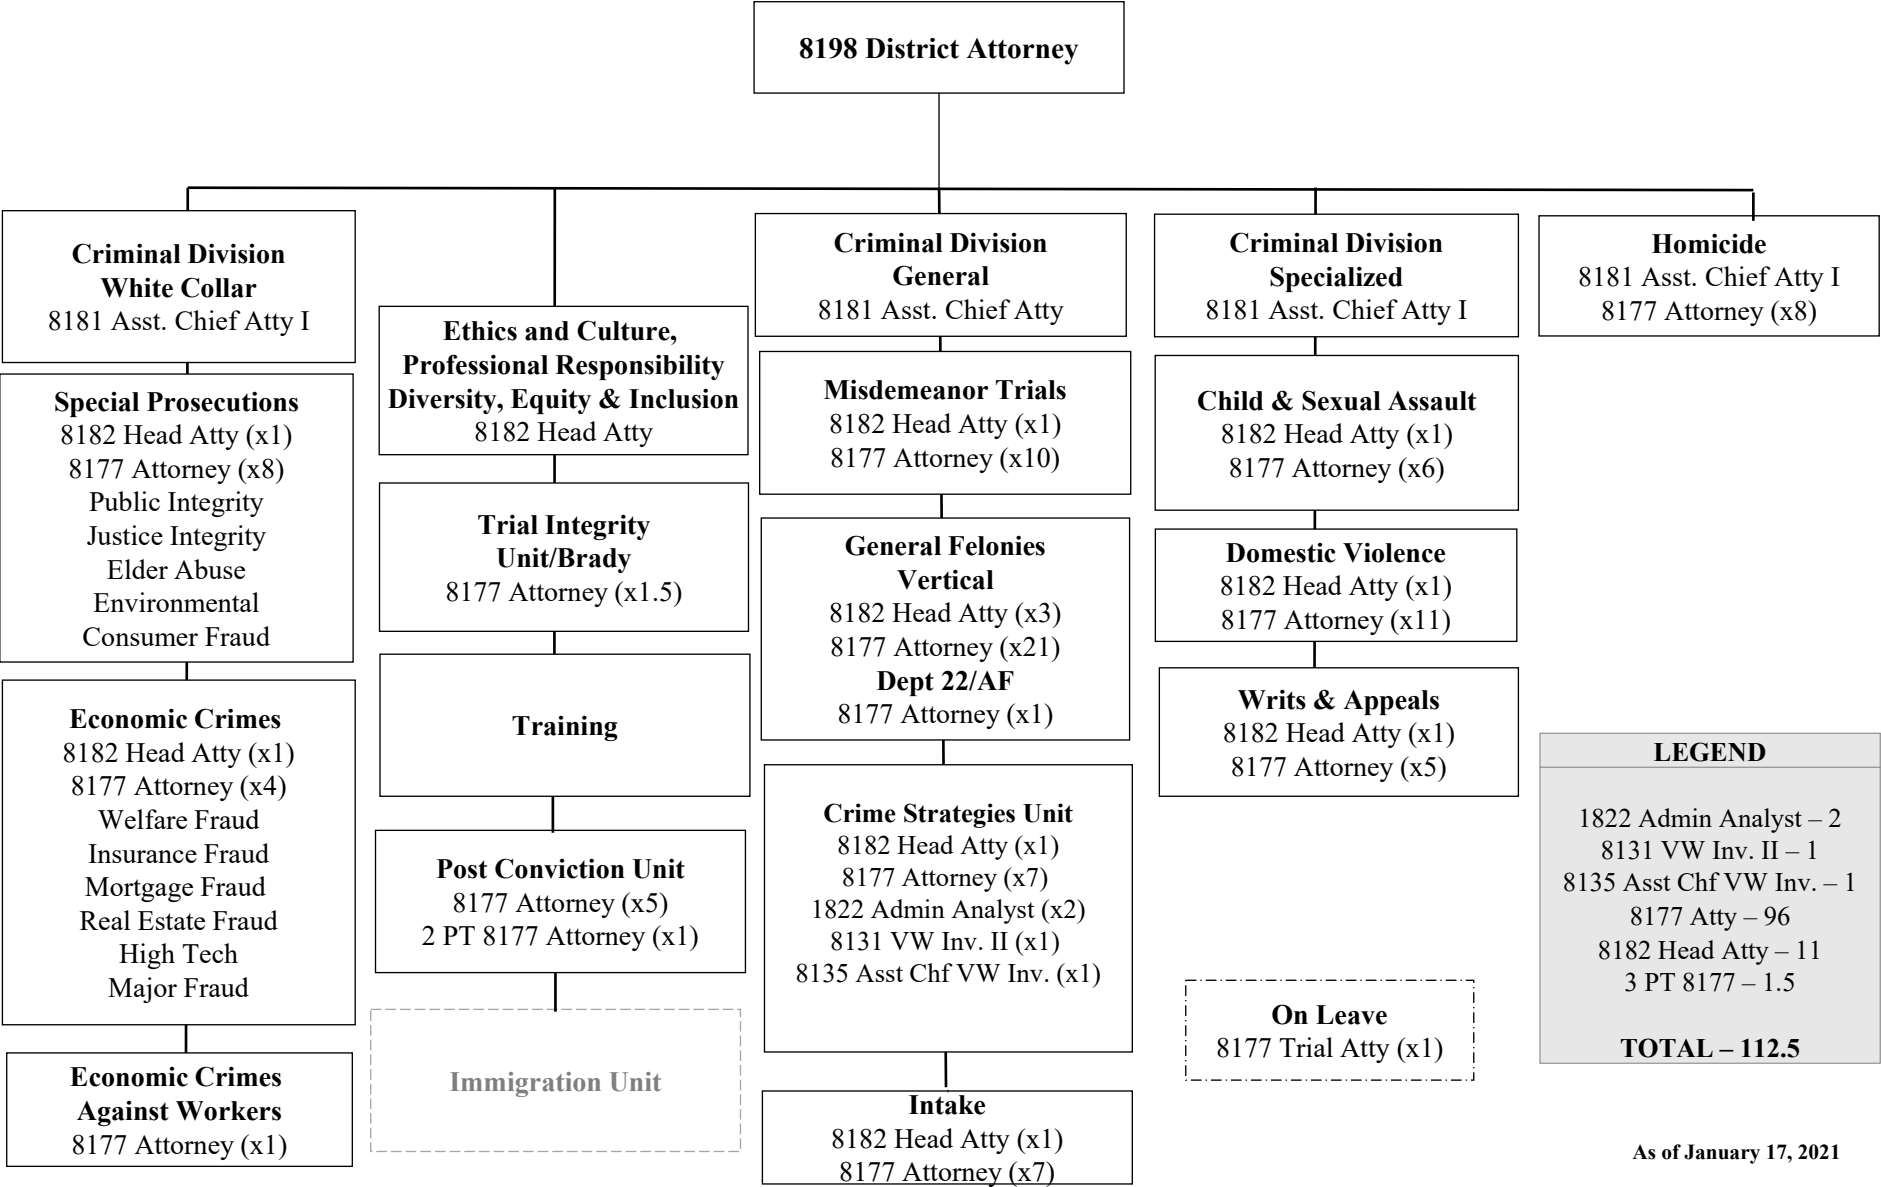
8198 District Attorney

Criminal Division
White Collar
8181 Asst. Chief Atty I

Special Prosecutions
8182 Head Atty (x1)
8177 Attorney (x8)
Public Integrity
Justice Integrity
Elder Abuse
Environmental
Consumer Fraud

Economic Crimes
8182 Head Atty (x1)
8177 Attorney (x4)
Welfare Fraud
Insurance Fraud
Mortgage Fraud
Real Estate Fraud
High Tech
Major Fraud

Economic Crimes
Against Workers
8177 Attorney (x1)

Ethics and Culture,
Professional Responsibility
Diversity, Equity & Inclusion
8182 Head Atty

Trial Integrity
Unit/Brady
8177 Attorney (x1.5)

Training

Post Conviction Unit
8177 Attorney (x5)
2 PT 8177 Attorney (x1)

Immigration Unit

Criminal Division
General
8181 Asst. Chief Atty

Misdemeanor Trials
8182 Head Atty (x1)
8177 Attorney (x10)

General Felonies
Vertical
8182 Head Atty (x3)
8177 Attorney (x21)
Dept 22/AF
8177 Attorney (x1)

Crime Strategies Unit
8182 Head Atty (x1)
8177 Attorney (x7)
1822 Admin Analyst (x2)
8131 VW Inv. II (x1)
8135 Asst Chf VW Inv. (x1)

Intake
8182 Head Atty (x1)
8177 Attorney (x7)

Criminal Division
Specialized
8181 Asst. Chief Atty I

Child & Sexual Assault
8182 Head Atty (x1)
8177 Attorney (x6)

Domestic Violence
8182 Head Atty (x1)
8177 Attorney (x11)

Writs & Appeals
8182 Head Atty (x1)
8177 Attorney (x5)

On Leave
8177 Trial Atty (x1)

Homicide
8181 Asst. Chief Atty I
8177 Attorney (x8)

LEGEND

1822 Admin Analyst – 2
8131 VW Inv. II – 1
8135 Asst Chf VW Inv. – 1
8177 Atty – 96
8182 Head Atty – 11
3 PT 8177 – 1.5

TOTAL – 112.5

As of January 17, 2021